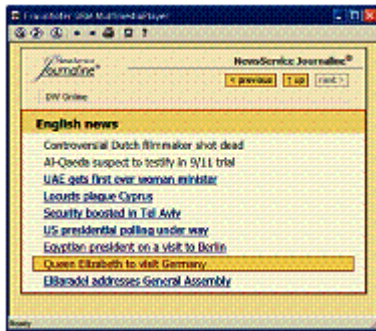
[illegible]

NewsService Journaline®

< previous | ↑ up | next >

DW Online

English news

Controversial Dutch filmmaker shot dead
Al-Qaeda suspect to testify in 9/11 trial
UAE gets first ever woman minister
Locusts plague Cyprus
Security boosted in Tel Aviv
US presidential polling under way
Egyptian president on a visit to Berlin
Queen Elizabeth to visit Germany
ElBaradei addresses General Assembly

Ready